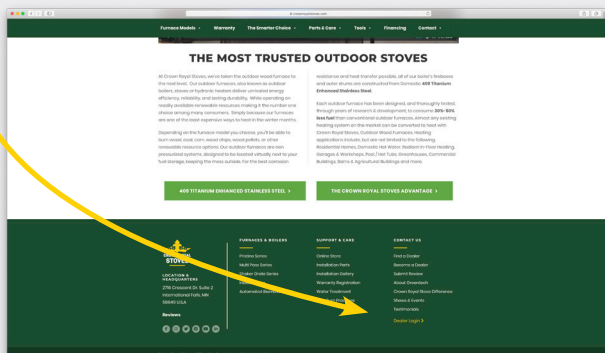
crownroyalstoves.com

Furnace Models ▾ Warranty The Smarter Choice ▾ Parts & Care ▾ Tools ▾ Financing Contact ▾

THE MOST TRUSTED OUTDOOR STOVES

At Crown Royal Stoves, we've taken the outdoor wood furnace to the next level. Our outdoor furnaces, also known as outdoor boilers, stoves or hydronic heaters deliver unrivaled energy efficiency, reliability, and lasting durability. While operating on readily available renewable resources making it the number one choice among many consumers. Simply because our furnaces are one of the least expensive ways to heat in the winter months.

Depending on the furnace model you choose, you'll be able to burn wood, coal, corn, wood chips, wood pellets, or other renewable resource options. Our outdoor furnaces are non pressurized systems, designed to be loaded virtually next to your fuel storage, keeping the mess outside. For the best corrosion

resistance and heat transfer possible, all of our boiler's fireboxes and outer drums are constructed from Genuine 405 Titanium Enhanced Stainless Steel.

Each outdoor furnace has been designed, and thoroughly tested, through years of research & development, to consume 30%-50% less fuel than conventional outdoor furnaces. Almost any existing heating system on the market can be converted to heat with Crown Royal Stoves. Outdoor Wood Furnaces. Heating application's include, but are not limited to the following: Residential Homes, Domestic Hot Water, Radiant In-Floor Heating, Garages & Workshops, Pool / Hot Tubs, Greenhouses, Commercial Buildings, Barns & Agricultural Buildings and more.

405 TITANIUM ENHANCED STAINLESS STEEL ›

THE CROWN ROYAL STOVES ADVANTAGE ›

CROWN ROYAL STOVES

LOCATION & HEADQUARTERS
2716 Crescent Dr. Suite 2
International Falls, MN
56649 USA

Reviews

FURNACES & BOILERS
Pristine Series
Multi Pass Series
Shaker Grate Series
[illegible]
Automated Bu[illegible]

SUPPORT & CARE
Online Store
Installation Parts
Installation Gallery
Warranty Registration
Water Treatment
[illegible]

CONTACT US
Find a Dealer
Become a Dealer
Submit Review
About Oevendash
Crown Royal Stove Difference
Shows & Events
Testimonials
Dealer Login ›